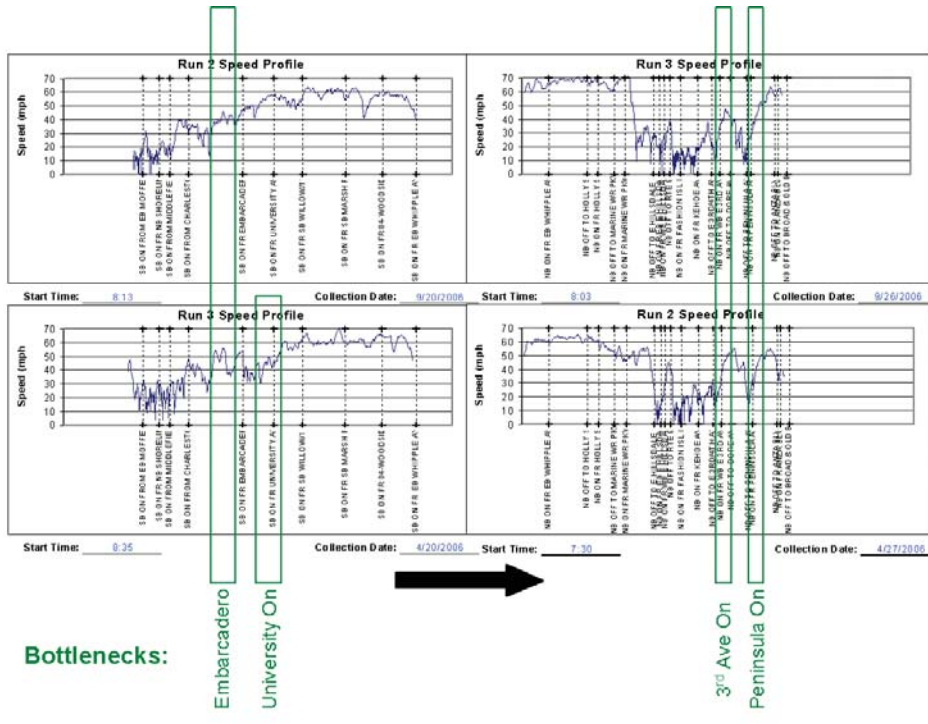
Run 2 Speed Profile

Speed (mph

70
60
50
40
30
20
10
0

SB ON FROM EB MOFFE
SB ON FR NB SHOREL
SB ON FROM MIDDLEFIE
SB ON FROM CHARLESTI
SB ON FR EMBARCADER
SB ON FR UNIVERSITY A
SB ON FR SB WILLOW
SB ON FR SB MARSH
SB ON FR SB WOODSIE
SB ON FR EB WHIPPLE A

Start Time: 8:13
Collection Date: 9/20/2006

Run 3 Speed Profile

Speed (mph

70
60
50
40
30
20
10
0

NB ON FR EB WHIPPLE A
NB OFF TO HOLLY
NB ON FR HOLLY
NB OFF TO MARINE WR PK
NB ON FR MARINE WR PK
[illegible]
NB ON FR FASHION ISL
NB ON FR KEHOE A
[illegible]
NB OFF TO BROAD S OLD

Start Time: 8:03
Collection Date: 9/26/2006

Run 3 Speed Profile

Speed (mph

70
60
50
40
30
20
10
0

SB ON FROM EB MOFFE
SB ON FR NB SHOREL
SB ON FROM MIDDLEFIE
SB ON FROM CHARLESTI
SB ON FR EMBARCADER
SB ON FR UNIVERSITY A
SB ON FR SB WILLOW
SB ON FR SB MARSH
SB ON FR SB WOODSIE
SB ON FR EB WHIPPLE A

Start Time: 8:35
Collection Date: 4/20/2006

Run 2 Speed Profile

Speed (mph

70
60
50
40
30
20
10
0

NB ON FR EB WHIPPLE A
NB OFF TO HOLLY
NB ON FR HOLLY
NB OFF TO MARINE WR PK
NB ON FR MARINE WR PK
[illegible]
NB ON FR FASHION ISL
NB ON FR KEHOE A
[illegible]
NB OFF TO BROAD S OLD

Start Time: 7:30
Collection Date: 4/27/2006

Bottlenecks:

Embarcadero

University On

3rd Ave On

Peninsula On